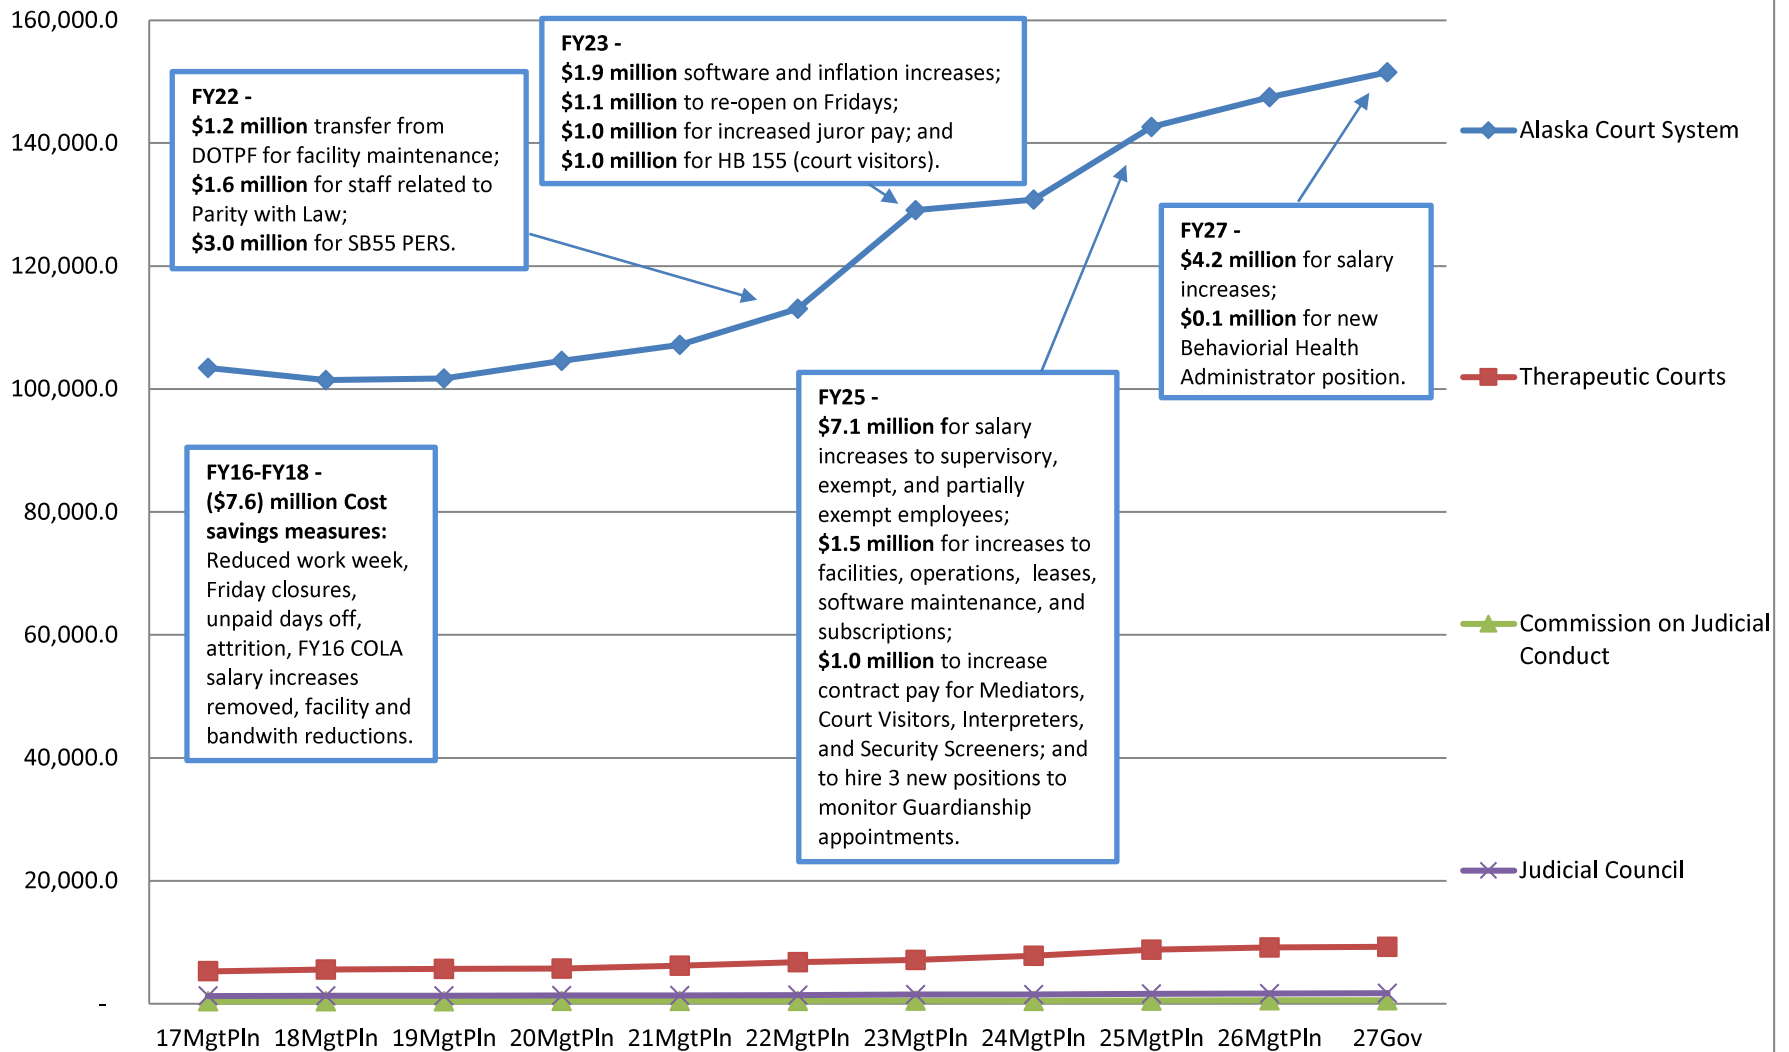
160,000.0
140,000.0
120,000.0
100,000.0
80,000.0
60,000.0
40,000.0
20,000.0
-

FY22 -
$1.2 million transfer from DOTPF for facility maintenance;
$1.6 million for staff related to Parity with Law;
$3.0 million for SB55 PERS.

FY23 -
$1.9 million software and inflation increases;
$1.1 million to re-open on Fridays;
$1.0 million for increased juror pay; and
$1.0 million for HB 155 (court visitors).

FY27 -
$4.2 million for salary increases;
$0.1 million for new Behaviorial Health Administrator position.

FY16-FY18 -
($7.6) million Cost savings measures:
Reduced work week, Friday closures, unpaid days off, attrition, FY16 COLA salary increases removed, facility and bandwith reductions.

FY25 -
$7.1 million for salary increases to supervisory, exempt, and partially exempt employees;
$1.5 million for increases to facilities, operations, leases, software maintenance, and subscriptions;
$1.0 million to increase contract pay for Mediators, Court Visitors, Interpreters, and Security Screeners; and to hire 3 new positions to monitor Guardianship appointments.

Alaska Court System
Therapeutic Courts
Commission on Judicial Conduct
Judicial Council

17MgtPln 18MgtPln 19MgtPln 20MgtPln 21MgtPln 22MgtPln 23MgtPln 24MgtPln 25MgtPln 26MgtPln 27Gov